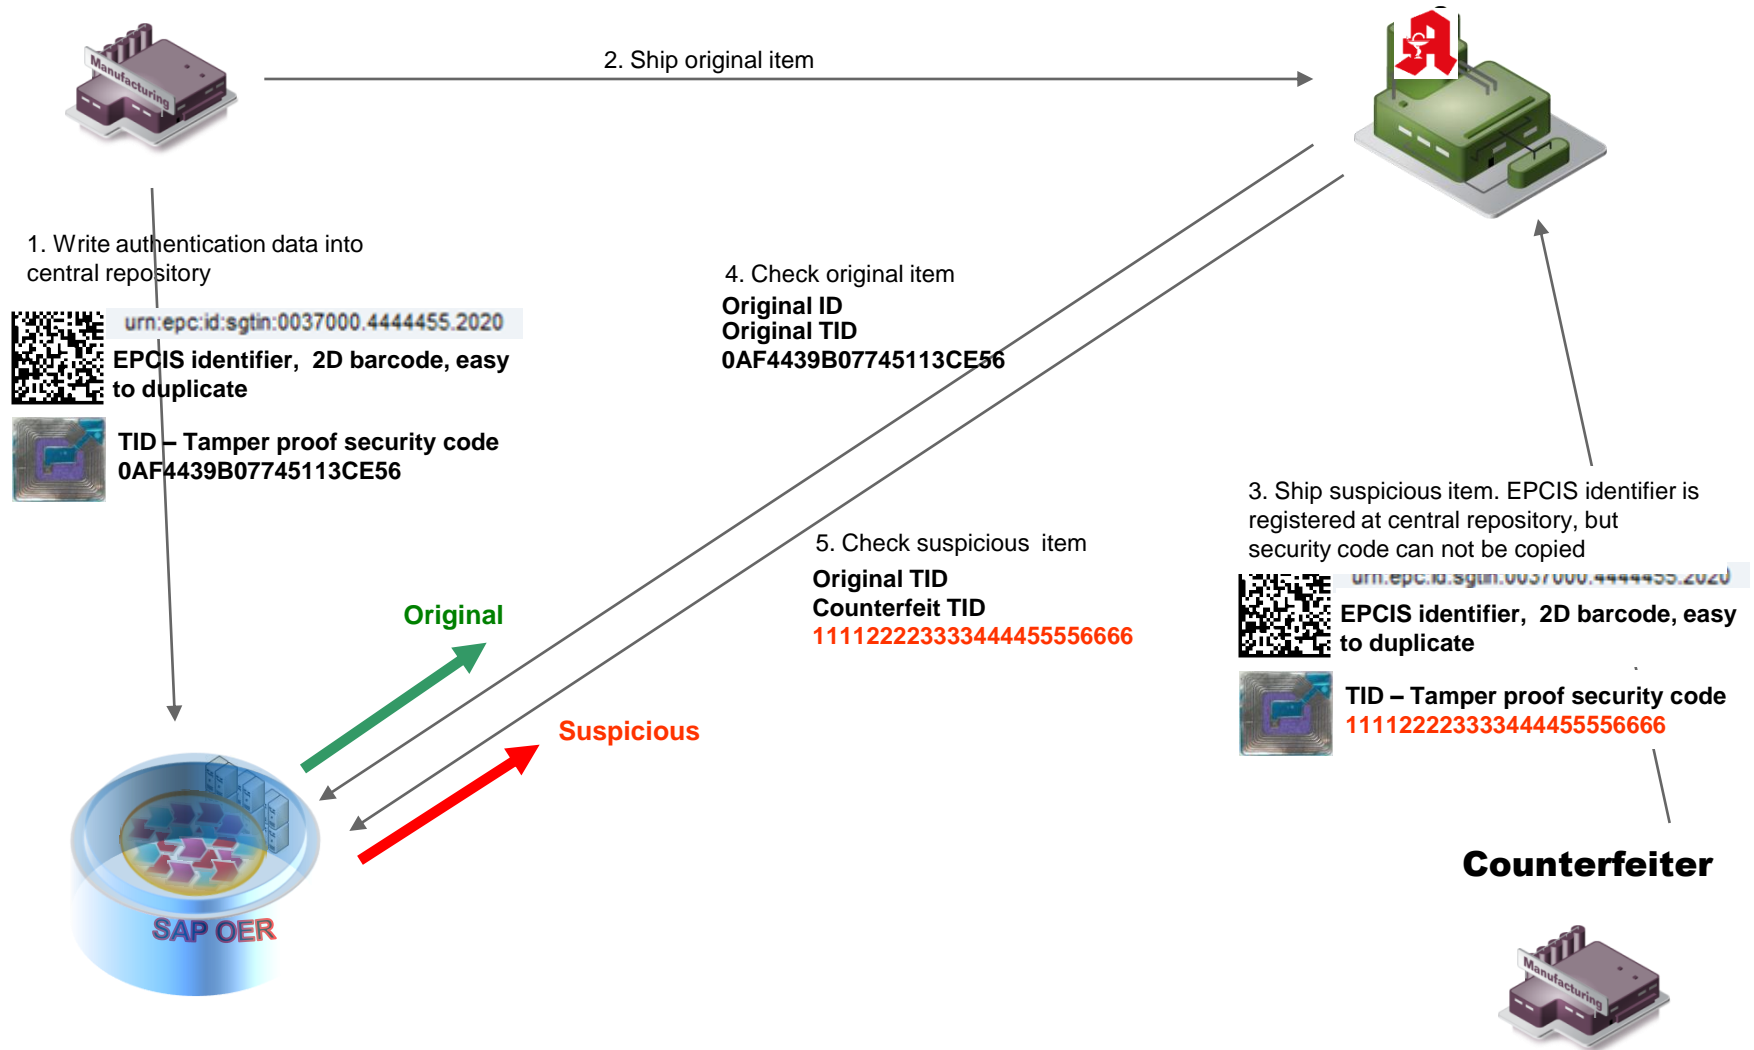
Manufacturing

2. Ship original item

1. Write authentication data into central repository

urn:epc:id:sgtin:0037000.4444455.2020

EPCIS identifier, 2D barcode, easy to duplicate

TID – Tamper proof security code
0AF4439B07745113CE56

4. Check original item
Original ID
Original TID
0AF4439B07745113CE56

3. Ship suspicious item. EPCIS identifier is registered at central repository, but security code can not be copied

5. Check suspicious item
Original TID
Counterfeit TID
11112222333344445555556666

urn:epc:id:sgtin:0037000.4444455.2020

EPCIS identifier, 2D barcode, easy to duplicate

TID – Tamper proof security code
11112222333344445555556666

Original

Suspicious

SAP OER

Counterfeiter

Manufacturing